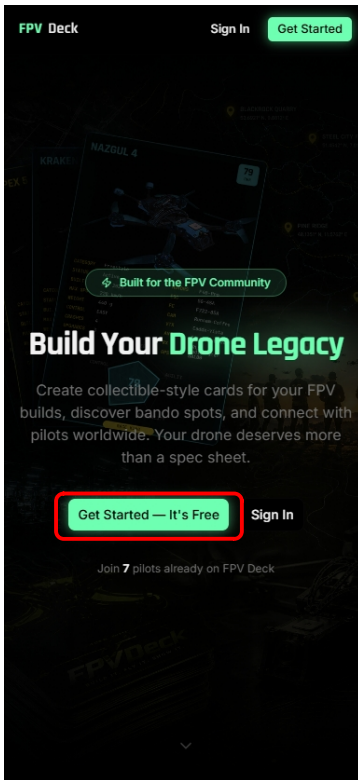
FPV Deck

Sign In

Get Started

KRAKEN

NAZGUL 4

Built for the FPV Community

Build Your Drone Legacy

Create collectible-style cards for your FPV builds, discover bando spots, and connect with pilots worldwide. Your drone deserves more than a spec sheet.

Get Started — It's Free

Sign In

Join 7 pilots already on FPV Deck